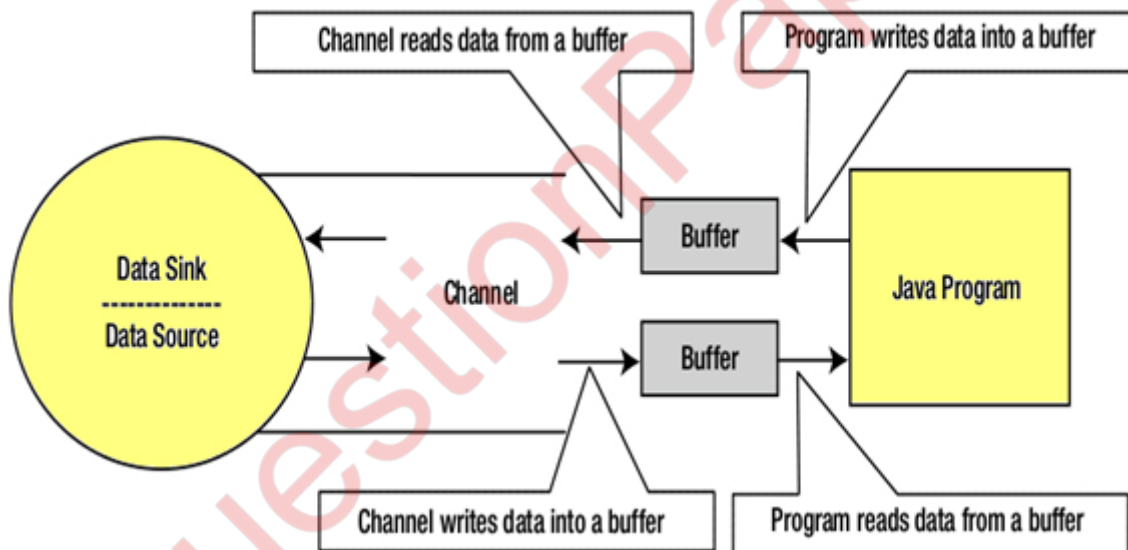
Channel reads data from a buffer

Program writes data into a buffer

Buffer

Data Sink
--------------
Data Source

Channel

Java Program

Buffer

Channel writes data into a buffer

Program reads data from a buffer

QuestionPa